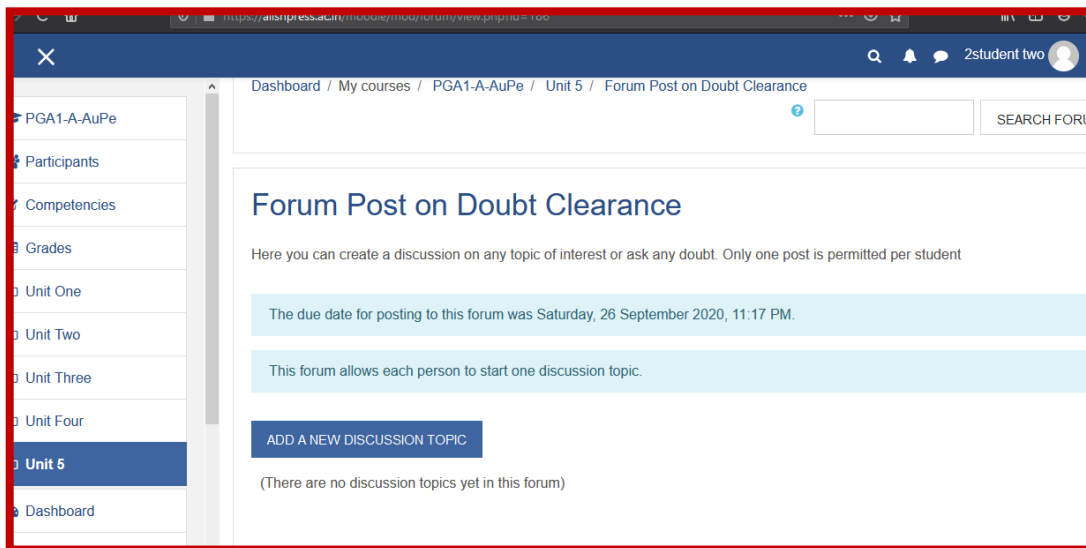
https://alishpress.ac.in/moodle/mod/forum/view.php?id=186

2student two

Dashboard / My courses / PGA1-A-AuPe / Unit 5 / Forum Post on Doubt Clearance

SEARCH FORU

PGA1-A-AuPe
Participants
Competencies
Grades
Unit One
Unit Two
Unit Three
Unit Four
Unit 5
Dashboard

Forum Post on Doubt Clearance

Here you can create a discussion on any topic of interest or ask any doubt. Only one post is permitted per student

The due date for posting to this forum was Saturday, 26 September 2020, 11:17 PM.

This forum allows each person to start one discussion topic.

ADD A NEW DISCUSSION TOPIC

(There are no discussion topics yet in this forum)